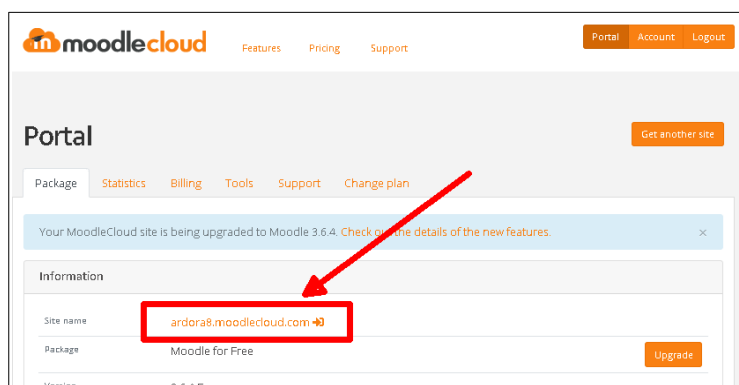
moodlecloud

Features Pricing Support

Portal Account Logout

Portal

Get another site

Package Statistics Billing Tools Support Change plan

Your MoodleCloud site is being upgraded to Moodle 3.6.4. Check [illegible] the details of the new features. ×

Information

| Site name | ardora8.moodlecloud.com |
|---|---|
| Package | Moodle for Free |

Upgrade

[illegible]